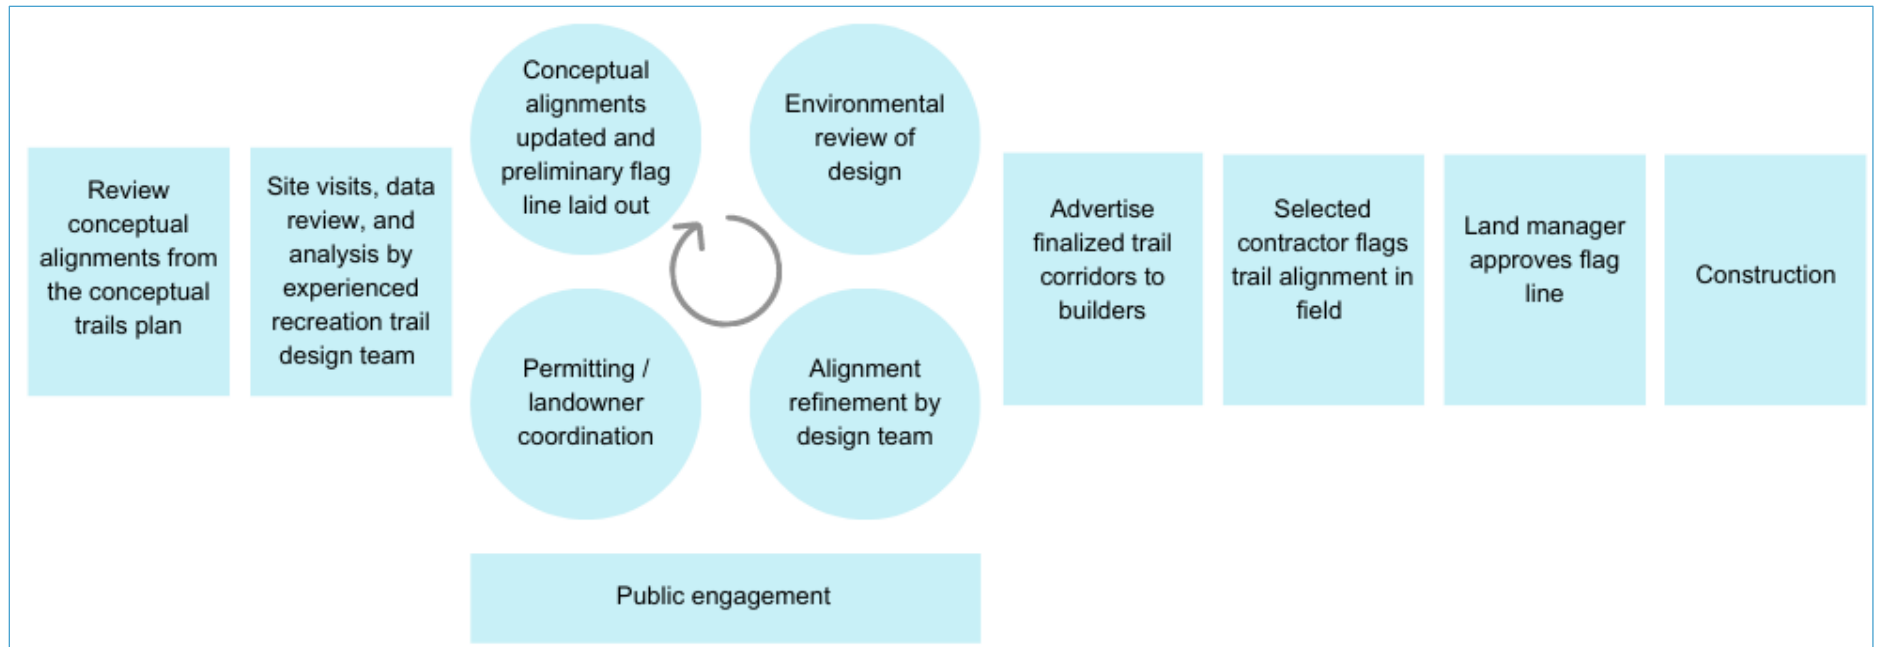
Review conceptual alignments from the conceptual trails plan

Site visits, data review, and analysis by experienced recreation trail design team

Conceptual alignments updated and preliminary flag line laid out

Environmental review of design

Alignment refinement by design team

Permitting / landowner coordination

Public engagement

Advertise finalized trail corridors to builders

Selected contractor flags trail alignment in field

Land manager approves flag line

Construction